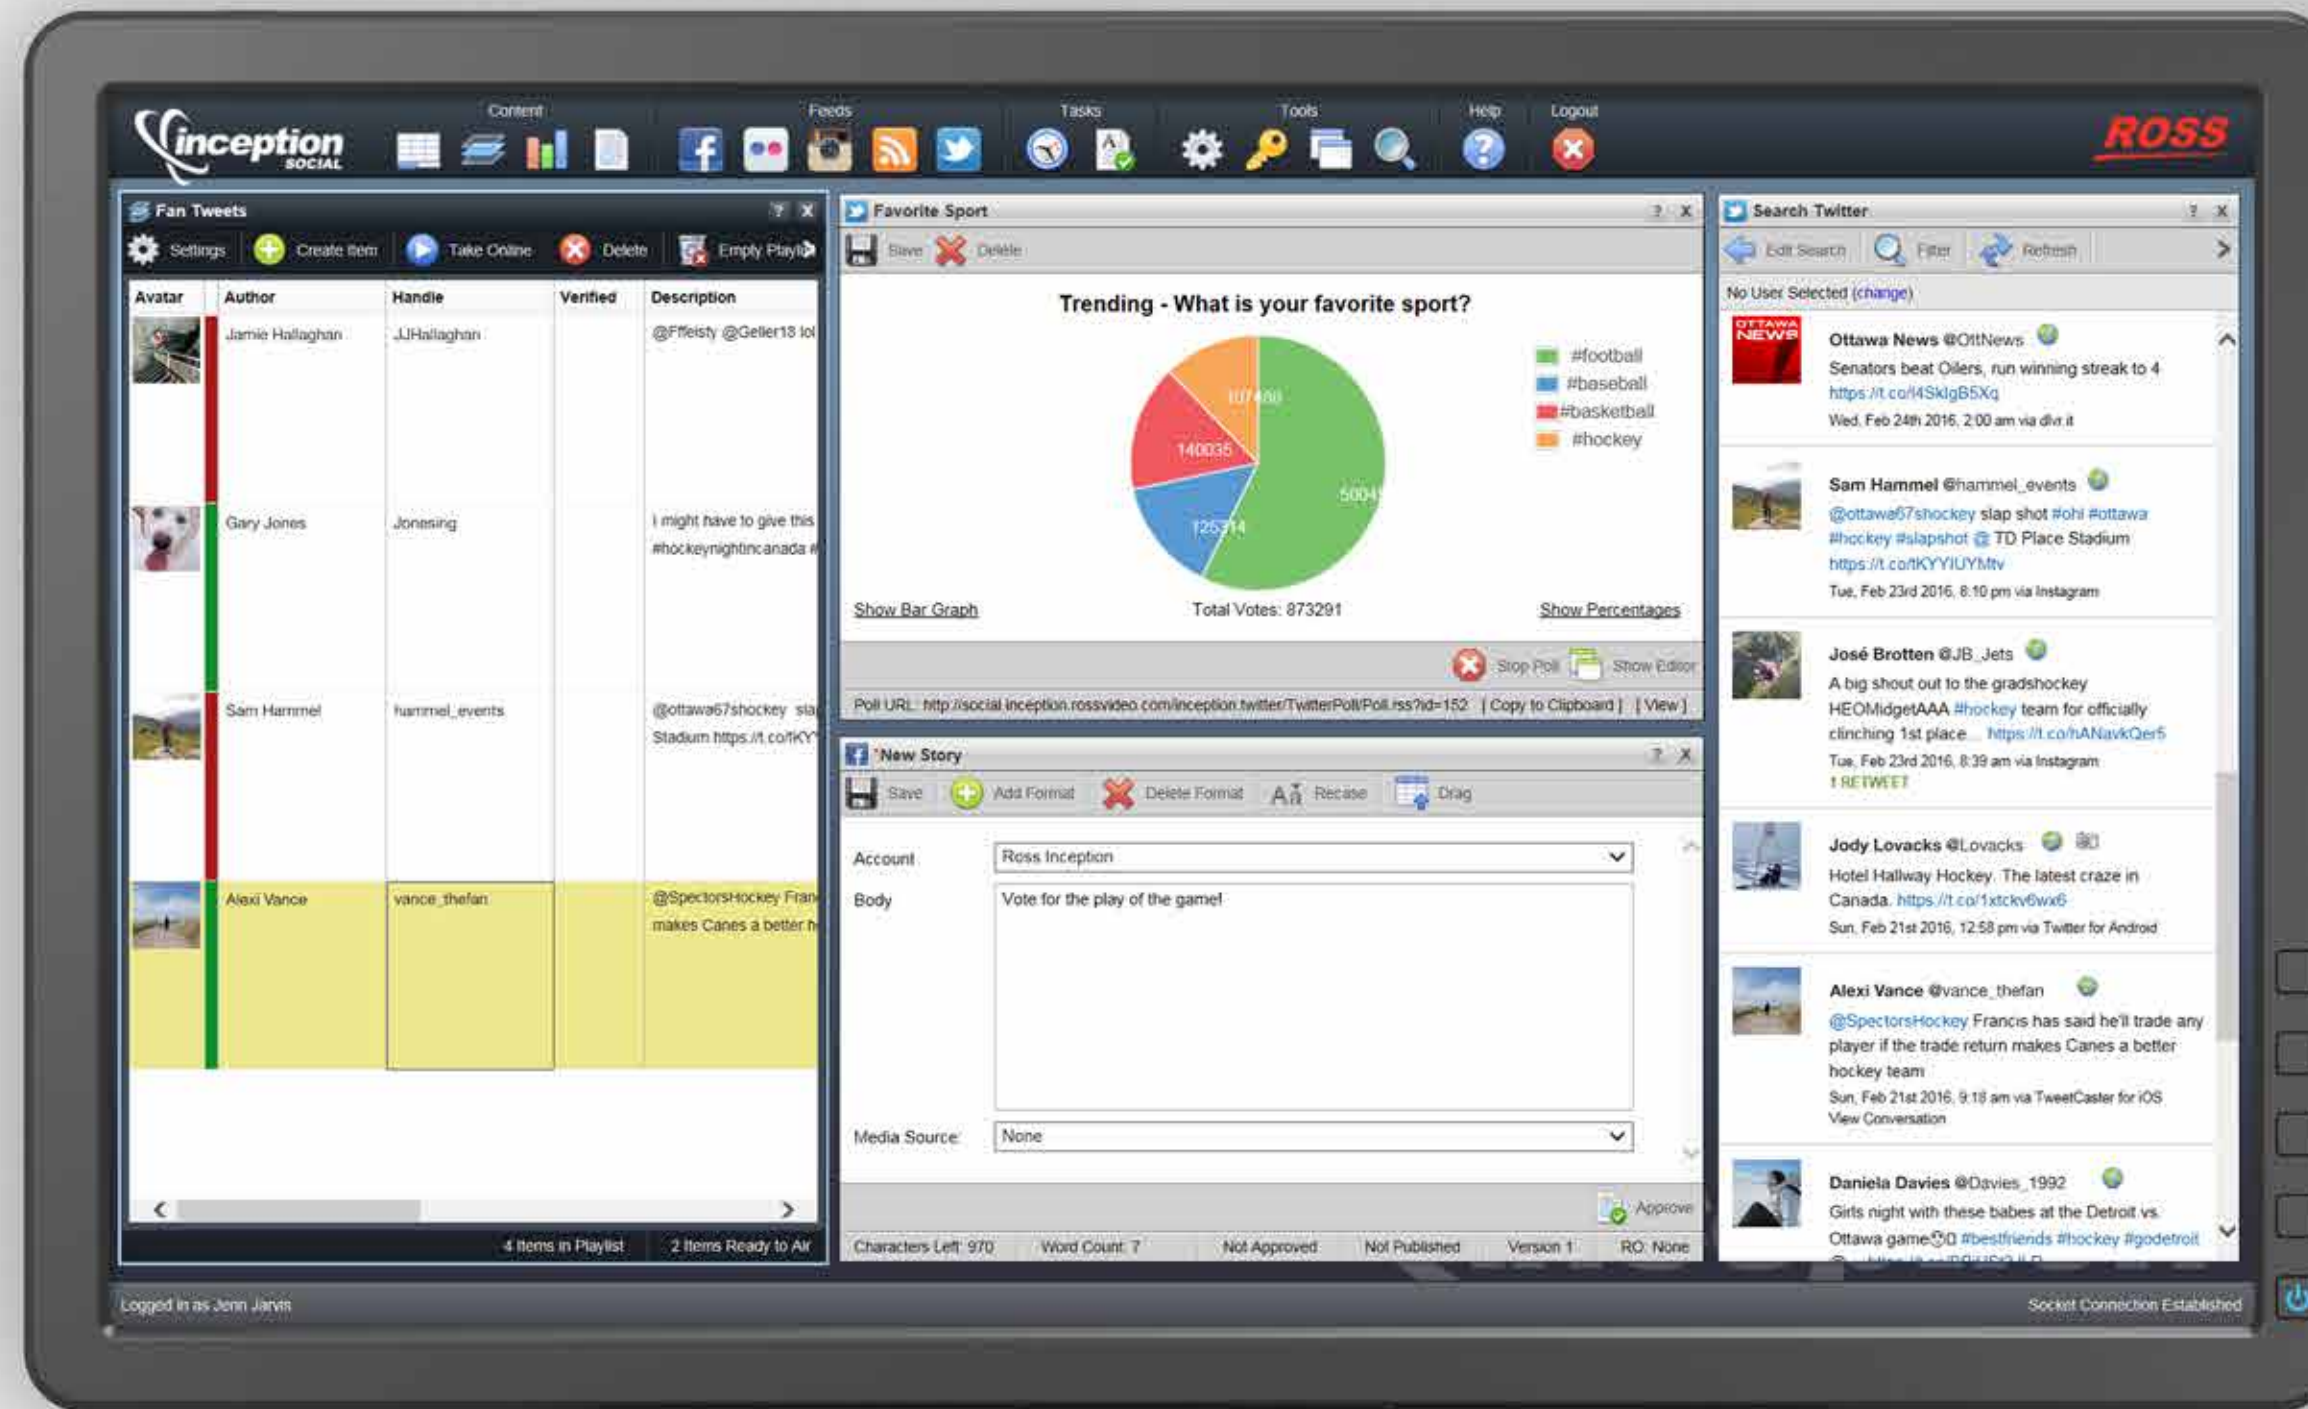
inception SOCIAL

Content Feeds Tasks Tools Help Logout

ROSS

Fan Tweets ? X

Settings Create Item Take Online Delete Empty Playlist

| Avatar | Author | Handle | Verified | Description |
|---|---|---|---|---|
| | Jamie Hallaghan | JJHallaghan | | @Ffeisty @Geller18 lol |
| | Gary Jones | Jonesing | | I might have to give this #hockeynightincanada # |
| | Sam Hammel | hammel_events | | @ottawa67shockey sla Stadium https://t.co/tKY |
| | Alexi Vance | vance_thefan | | @SpectorsHockey Fran makes Canes a better h |

4 Items in Playlist 2 Items Ready to Air

Favorite Sport ? X

Save Delete

Trending - What is your favorite sport?

#football
#baseball
#basketball
#hockey

107480
140035
125314
50049

Show Bar Graph Total Votes: 873291 Show Percentages

Stop Poll Show Editor

Poll URL: http://social.inception.rossvideo.com/inception.twitter/TwitterPoll/Poll.rss?id=152 [ Copy to Clipboard ] [ View ]

*New Story ? X

Save Add Format Delete Format Recase Drag

Account Ross Inception

Body Vote for the play of the game!

Media Source None

Approve

Characters Left: 970 Word Count: 7 Not Approved Not Published Version 1 RO: None

Search Twitter ? X

Edit Search Filter Refresh

No User Selected (change)

Ottawa News @OttNews
Senators beat Oilers, run winning streak to 4 https://t.co/I4SklgB5Xq
Wed, Feb 24th 2016, 2:00 am via dlvr.it

Sam Hammel @hammel_events
@ottawa67shockey slap shot #ohl #ottawa #hockey #slapshot @ TD Place Stadium https://t.co/tKYYIUYMtv
Tue, Feb 23rd 2016, 8:10 pm via Instagram

José Brotten @JB_Jets
A big shout out to the gradshockey HEOMidgetAAA #hockey team for officially clinching 1st place... https://t.co/hANavkQer5
Tue, Feb 23rd 2016, 8:39 am via Instagram
1 RETWEET

Jody Lovacks @Lovacks
Hotel Hallway Hockey. The latest craze in Canada. https://t.co/1xtckv6wx6
Sun, Feb 21st 2016, 12:58 pm via Twitter for Android

Alexi Vance @vance_thefan
@SpectorsHockey Francis has said he'll trade any player if the trade return makes Canes a better hockey team
Sun, Feb 21st 2016, 9:18 am via TweetCaster for iOS
View Conversation

Daniela Davies @Davies_1992
Girls night with these babes at the Detroit vs. Ottawa game #bestfriends #hockey #godetroit

Logged in as Jenn Jarvis Socket Connection Established